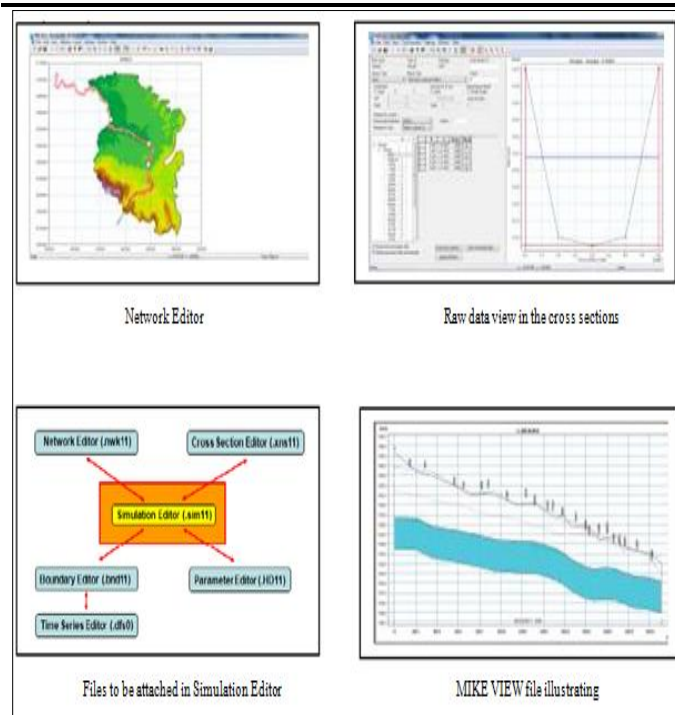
Network Editor

Raw data view in the cross sections

Network Editor (.nwk11)

Cross Section Editor (.xns11)

Simulation Editor (.sim11)

Boundary Editor (.bnd11)

Parameter Editor (.HD11)

Time Series Editor (.dfs0)

Files to be attached in Simulation Editor

MIKE VIEW file illustrating